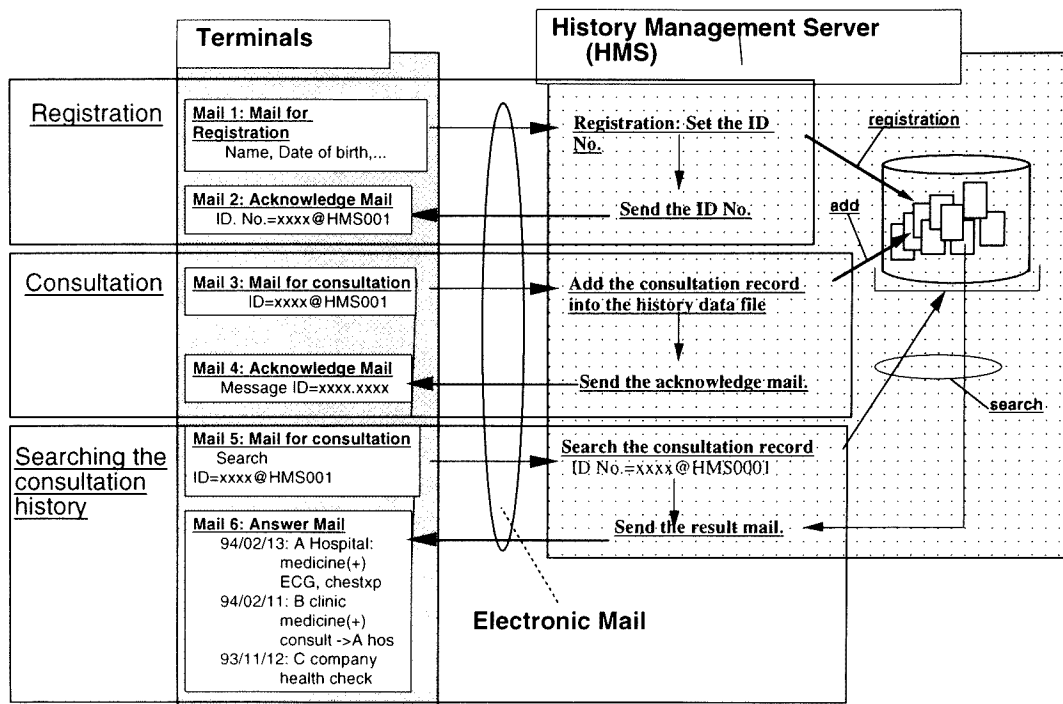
Terminals

History Management Server (HMS)

Registration

Mail 1: Mail for Registration
Name, Date of birth,...

Registration: Set the ID No.

Send the ID No.

Mail 2: Acknowledge Mail
ID. No.=xxxx@HMS001

registration

add

Consultation

Mail 3: Mail for consultation
ID=xxxx@HMS001

Add the consultation record into the history data file

Mail 4: Acknowledge Mail
Message ID=xxxx.xxxx

Send the acknowledge mail.

search

Searching the consultation history

Mail 5: Mail for consultation
Search
ID=xxxx@HMS001

Search the consultation record
ID No.=xxxx@HMS0001

Send the result mail.

Mail 6: Answer Mail
94/02/13: A Hospital:
medicine(+)
ECG, chestxp
94/02/11: B clinic
medicine(+)
consult ->A hos
93/11/12: C company
health check

Electronic Mail